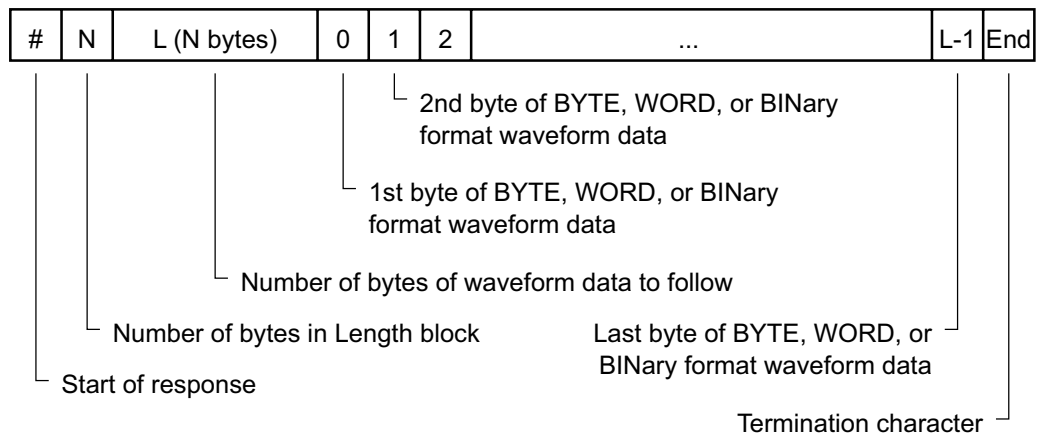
| # | N | L (N bytes) | 0 | 1 | 2 | ... | L-1 | End |
|---|---|---|---|---|---|---|---|---|

2nd byte of BYTE, WORD, or BINary format waveform data

1st byte of BYTE, WORD, or BINary format waveform data

Number of bytes of waveform data to follow

Number of bytes in Length block

Last byte of BYTE, WORD, or BINary format waveform data

Start of response

Termination character